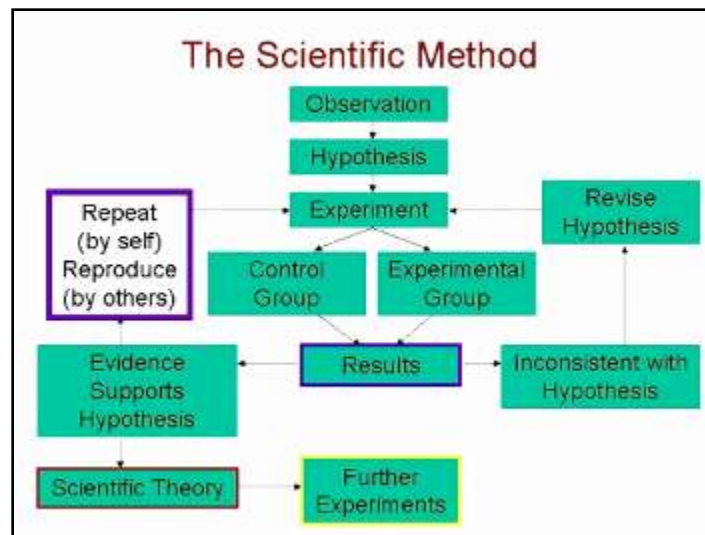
The Scientific Method

Observation

Hypothesis

Repeat (by self) Reproduce (by others)

Experiment

Revise Hypothesis

Control Group

Experimental Group

Evidence Supports Hypothesis

Results

Inconsistent with Hypothesis

Scientific Theory

Further Experiments